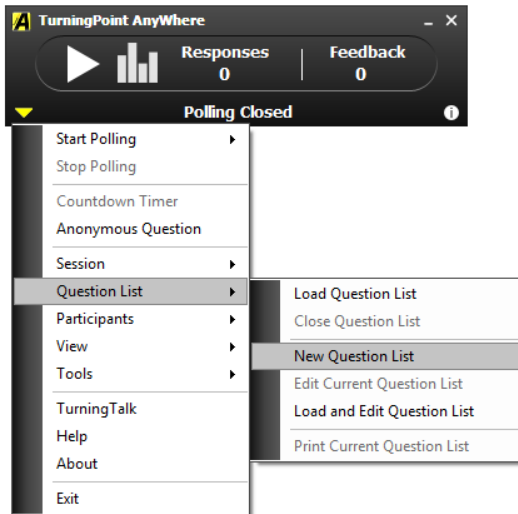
TurningPoint AnyWhere

Responses
0

Feedback
0

Polling Closed

Start Polling
Stop Polling
Countdown Timer
Anonymous Question
Session
Question List
Participants
View
Tools
TurningTalk
Help
About
Exit

Load Question List
Close Question List
New Question List
Edit Current Question List
Load and Edit Question List
Print Current Question List